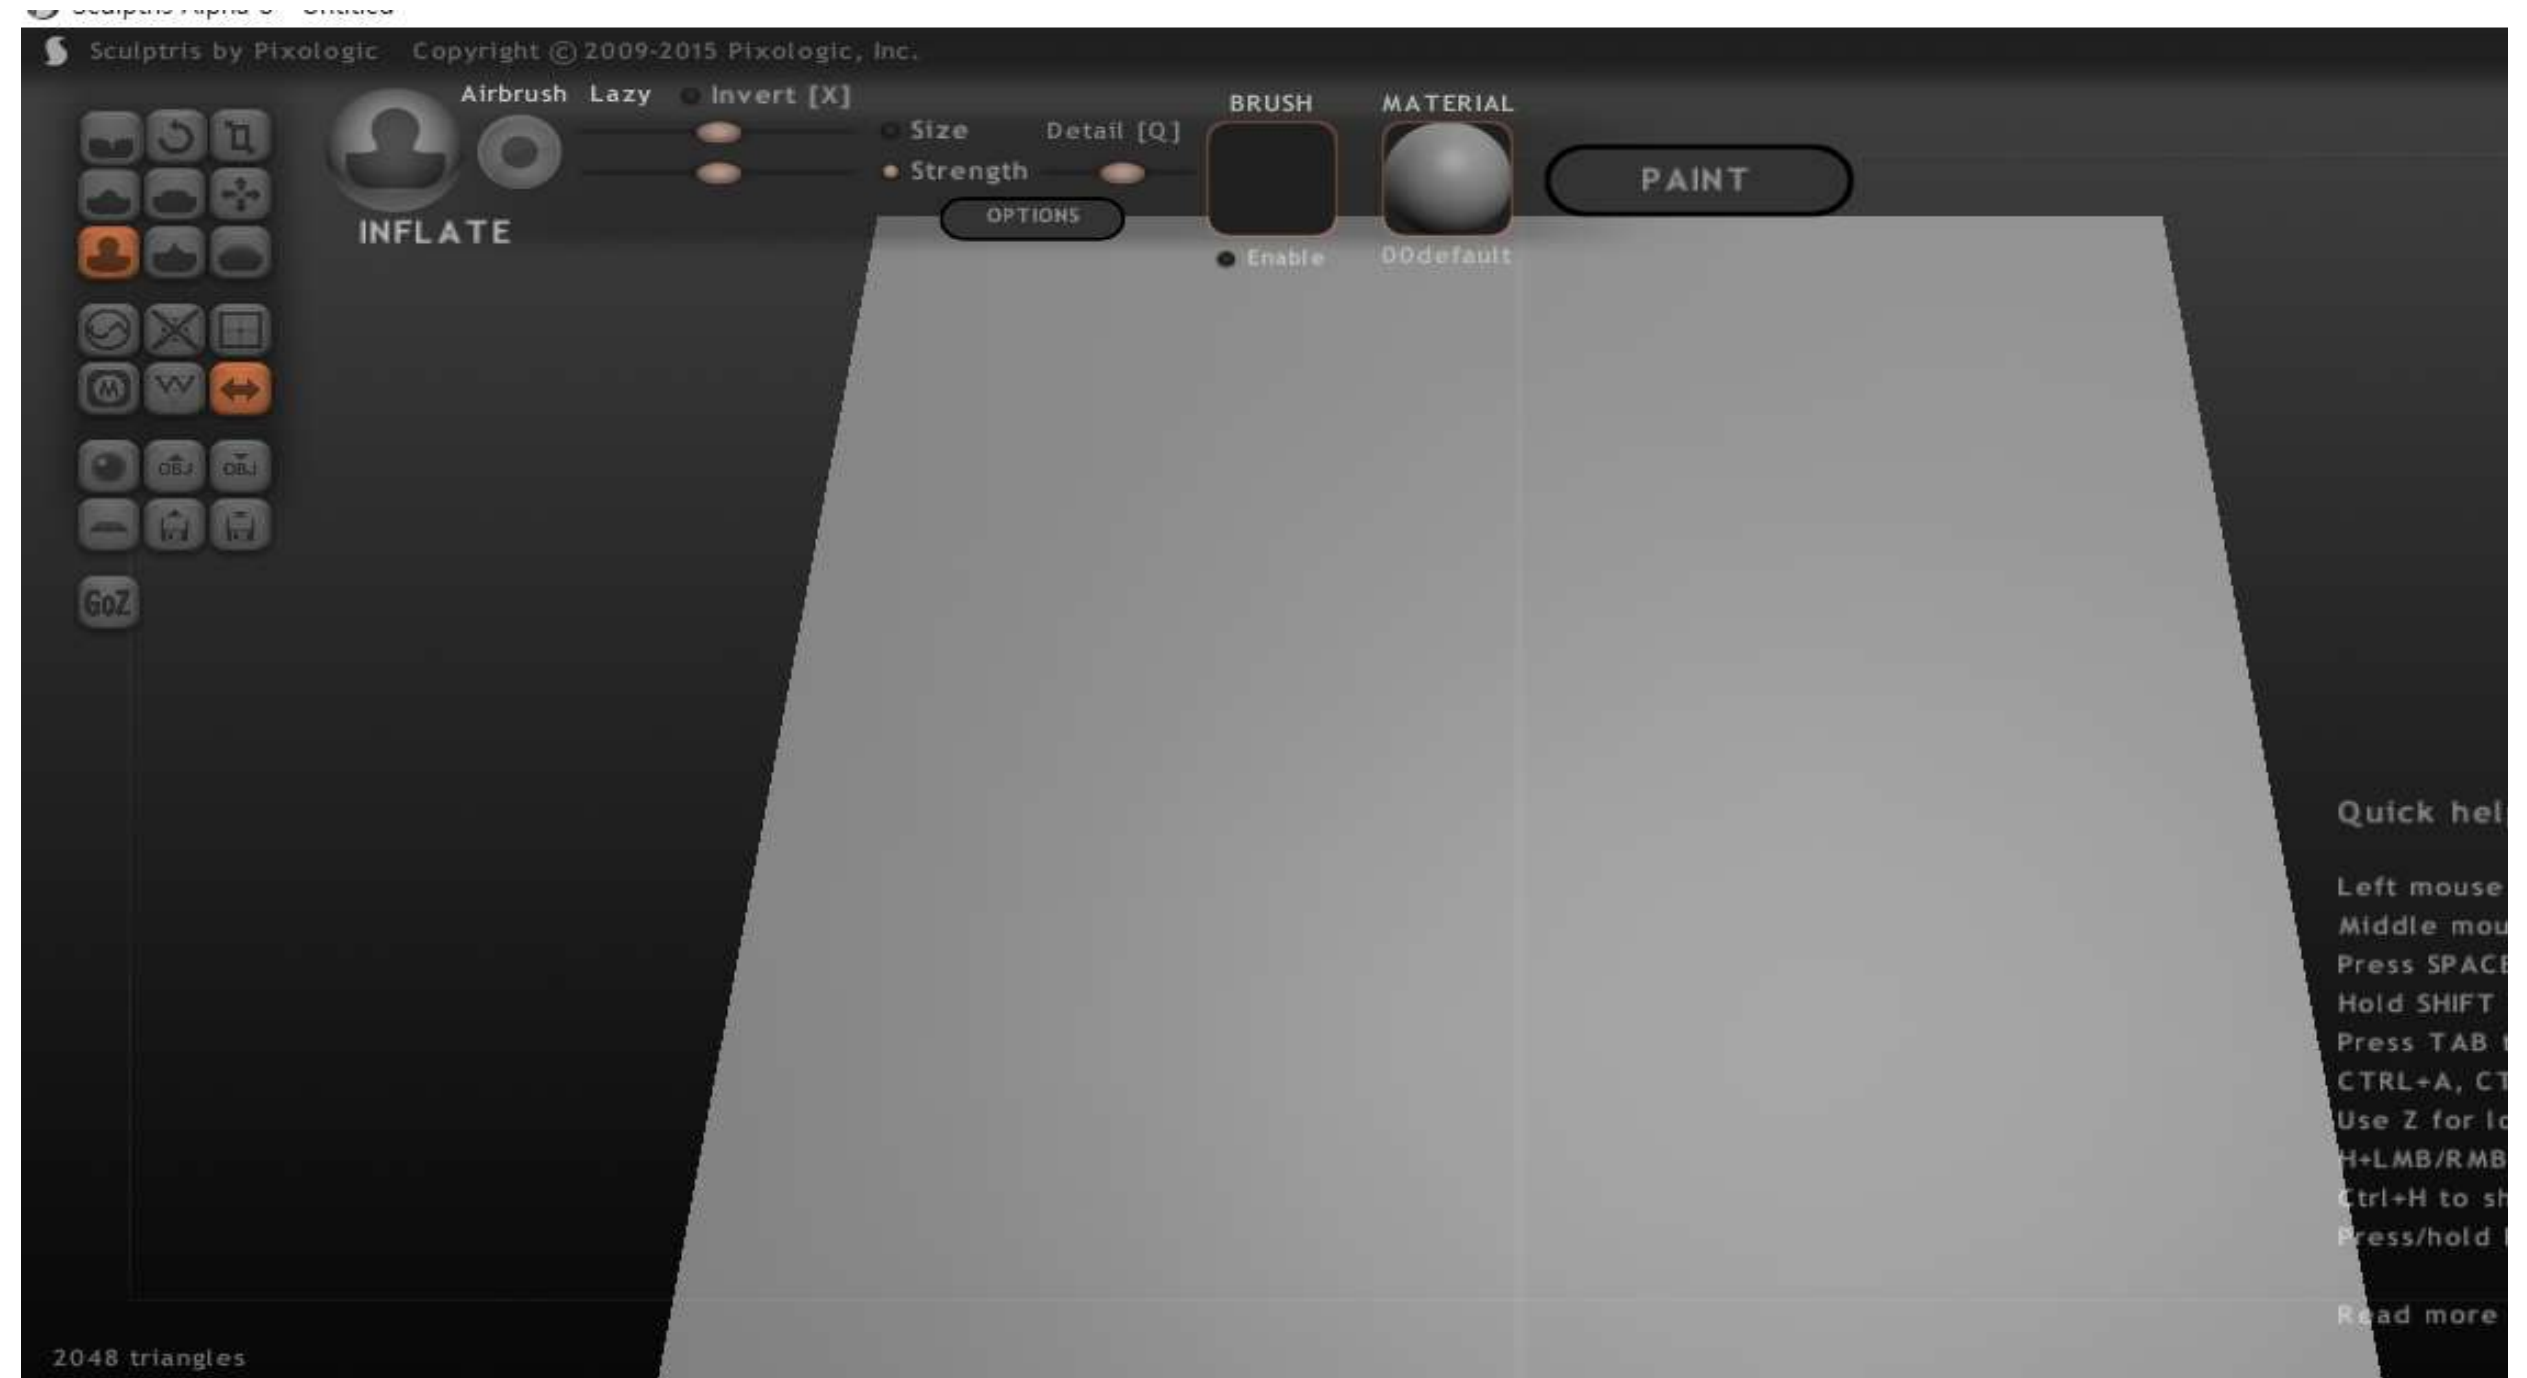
Sculptris by Pixologic Copyright © 2009-2015 Pixologic, Inc.

Airbrush Lazy Invert [X]

Size Detail [Q]

Strength

OPTIONS

INFLATE

BRUSH

Enable

MATERIAL

00default

PAINT

OBJ OBJ

GoZ

Quick hel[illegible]

Left mouse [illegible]
Middle mou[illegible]
Press SPACE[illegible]
Hold SHIFT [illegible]
Press TAB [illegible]
CTRL+A, CT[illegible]
Use Z for l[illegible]
H+LMB/RMB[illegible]
Ctrl+H to sh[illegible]
Press/hold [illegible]

Read more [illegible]

2048 triangles